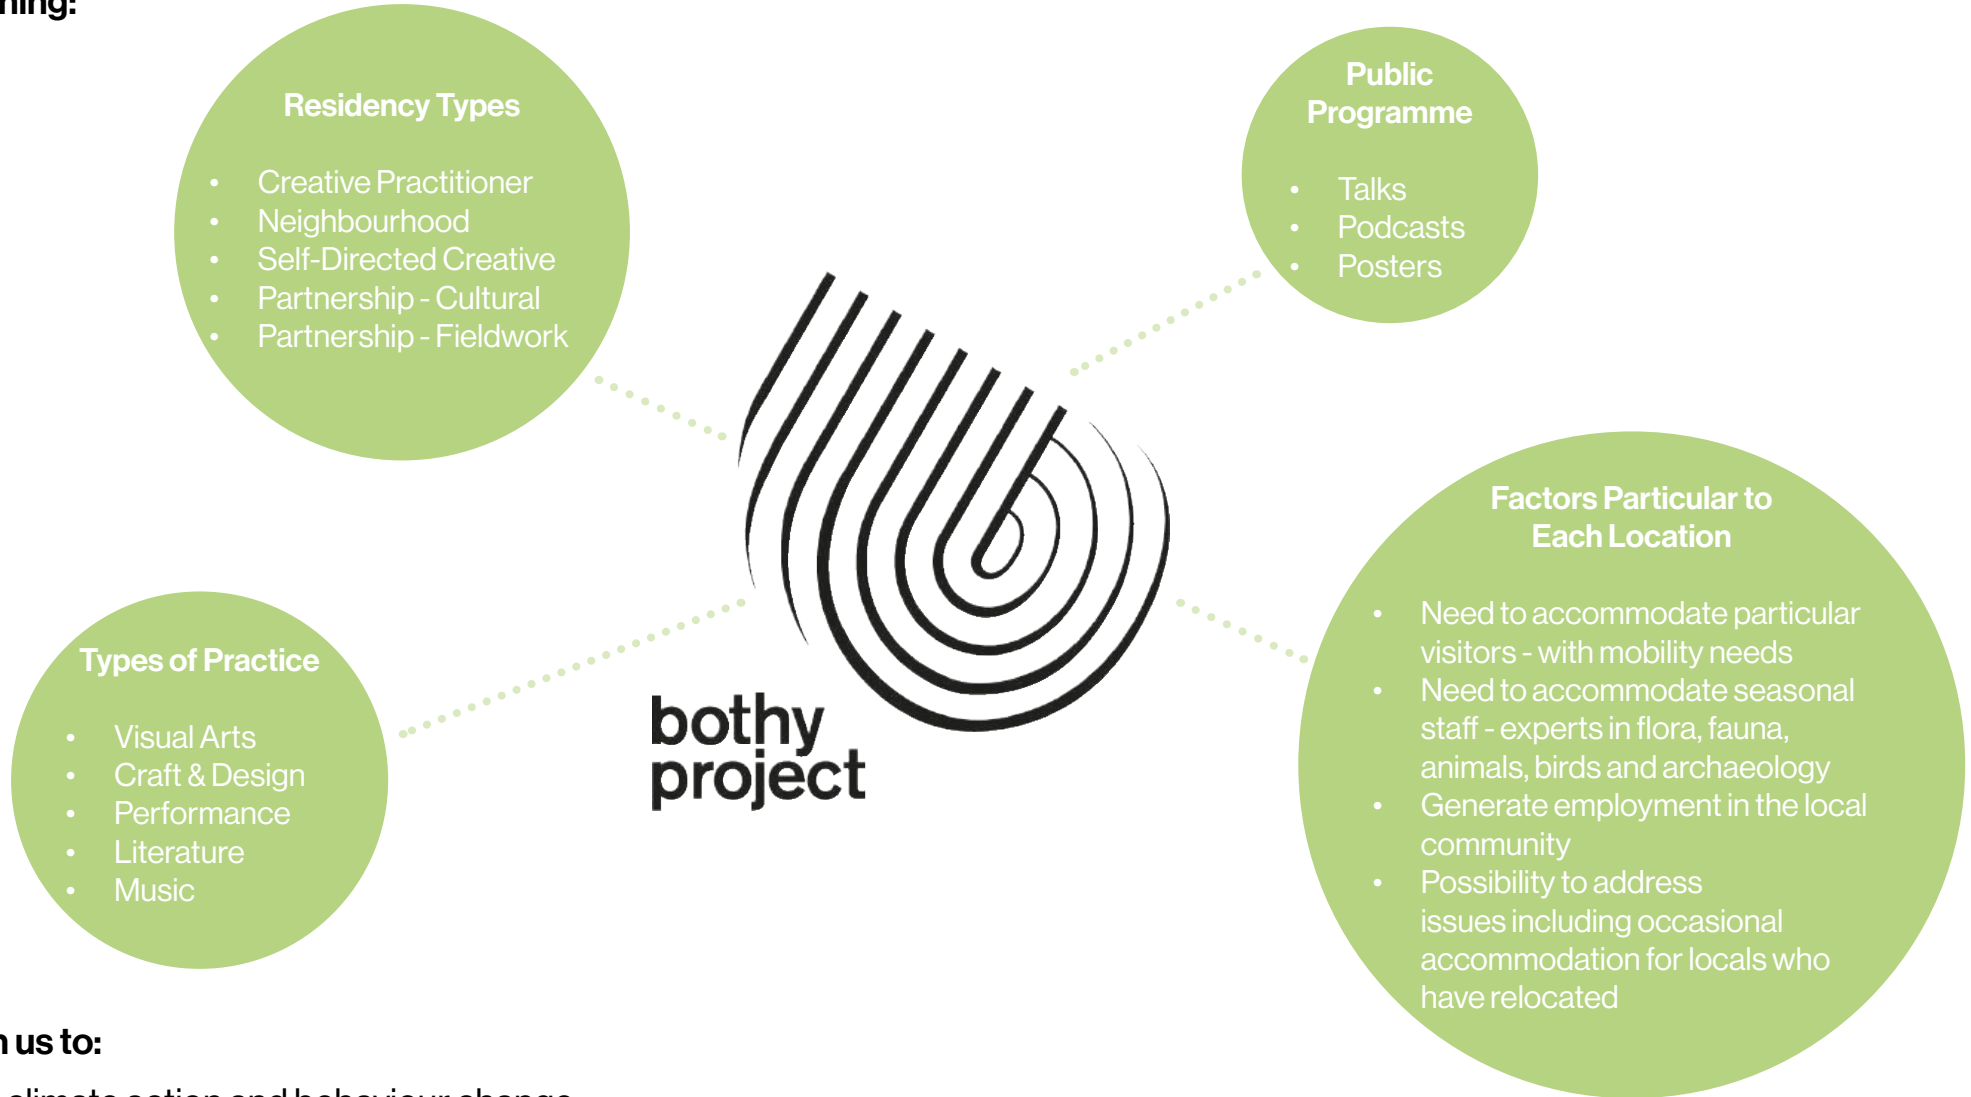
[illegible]ning:

Residency Types

- Creative Practitioner
- Neighbourhood
- Self-Directed Creative
- Partnership - Cultural
- Partnership - Fieldwork

Public Programme

- Talks
- Podcasts
- Posters

bothy project

Types of Practice

- Visual Arts
- Craft & Design
- Performance
- Literature
- Music

Factors Particular to Each Location

- Need to accommodate particular visitors - with mobility needs
- Need to accommodate seasonal staff - experts in flora, fauna, animals, birds and archaeology
- Generate employment in the local community
- Possibility to address issues including occasional accommodation for locals who have relocated

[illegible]n us to:

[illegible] climate action and behaviour change